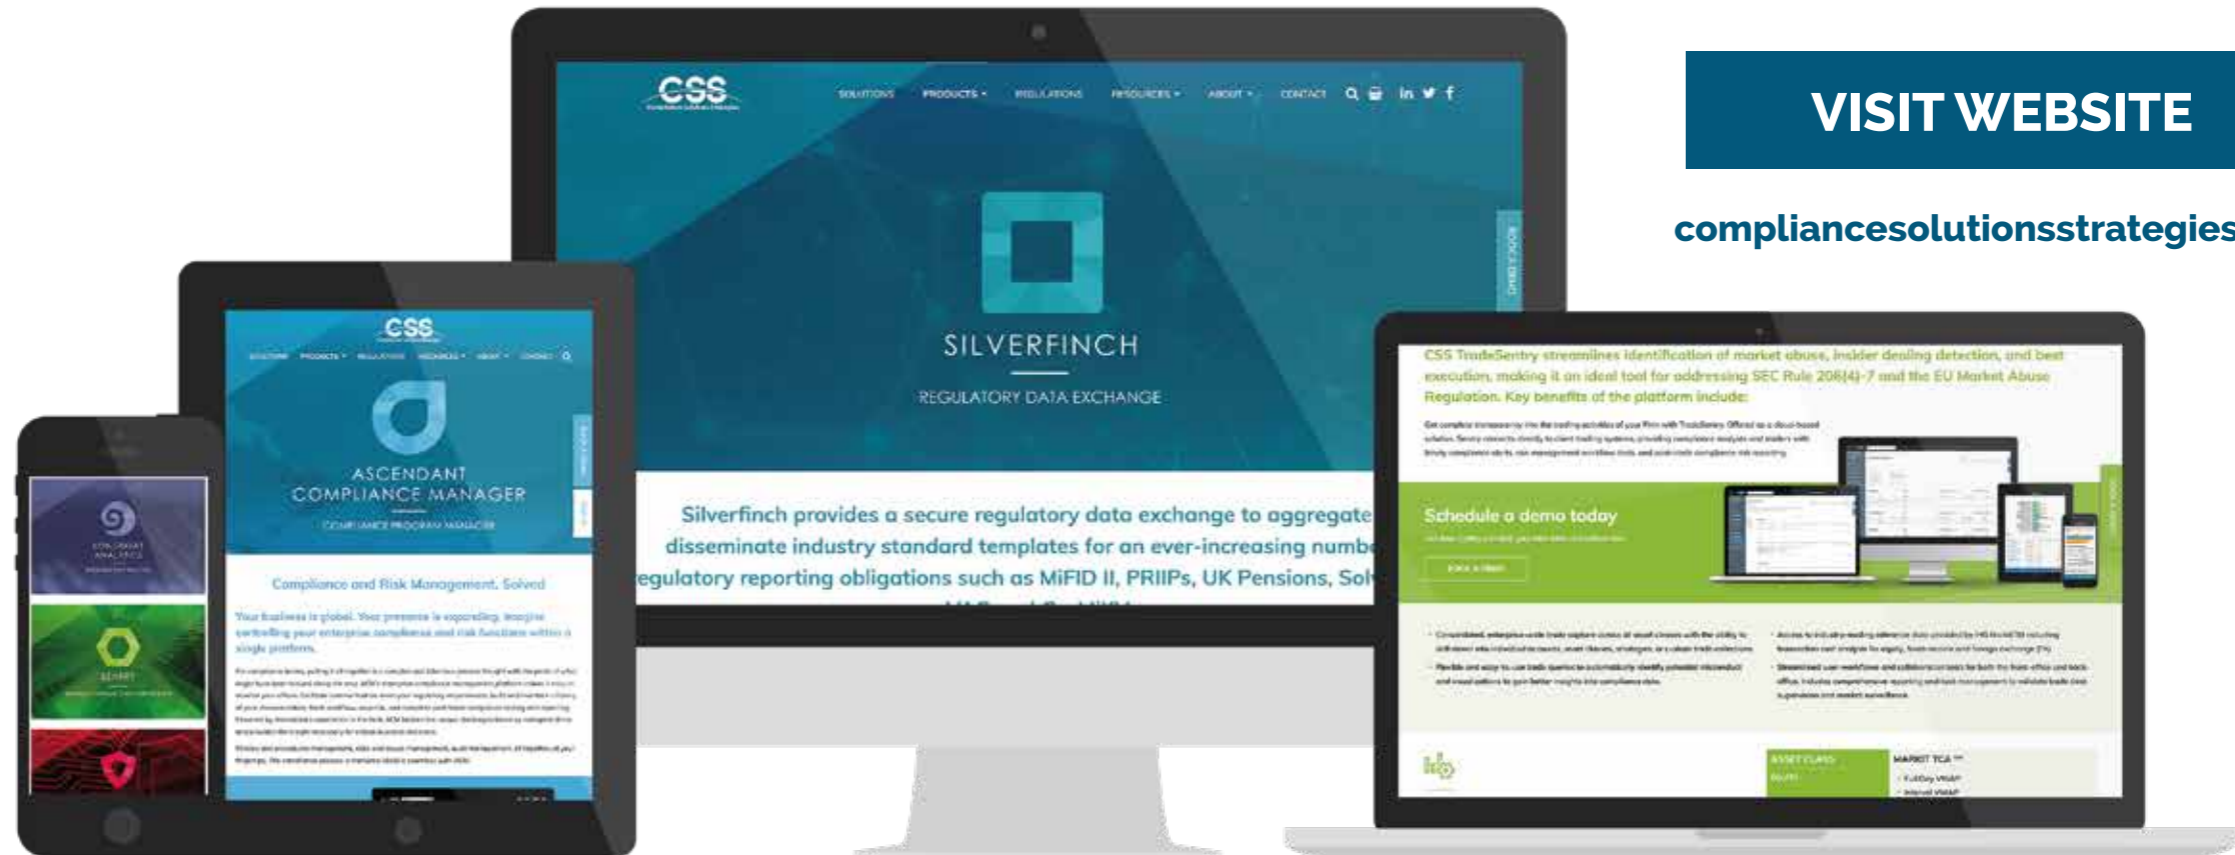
VISIT WEBSITE

compliancesolutionsstrategies

CSS

SOLUTIONS PRODUCTS REGULATIONS RESOURCES ABOUT CONTACT

SILVERFINCH

REGULATORY DATA EXCHANGE

Silverfinch provides a secure regulatory data exchange to aggregate disseminate industry standard templates for an ever-increasing numb egulatory reporting obligations such as MiFID II, PRIIPs, UK Pensions, Sol

CSS

ASCENDANT COMPLIANCE MANAGER

COMPLIANCE PROGRAM MANAGER

Compliance and Risk Management. Solved

Your business is global. Your presence is expanding. Imagine controlling your enterprise compliance and risk functions within a single platform.

CSS TradeSentry streamlines identification of market abuse, insider dealing detection, and best execution, making it an ideal tool for addressing SEC Rule 206(4)-7 and the EU Market Abuse Regulation. Key benefits of the platform include:

Schedule a demo today

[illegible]